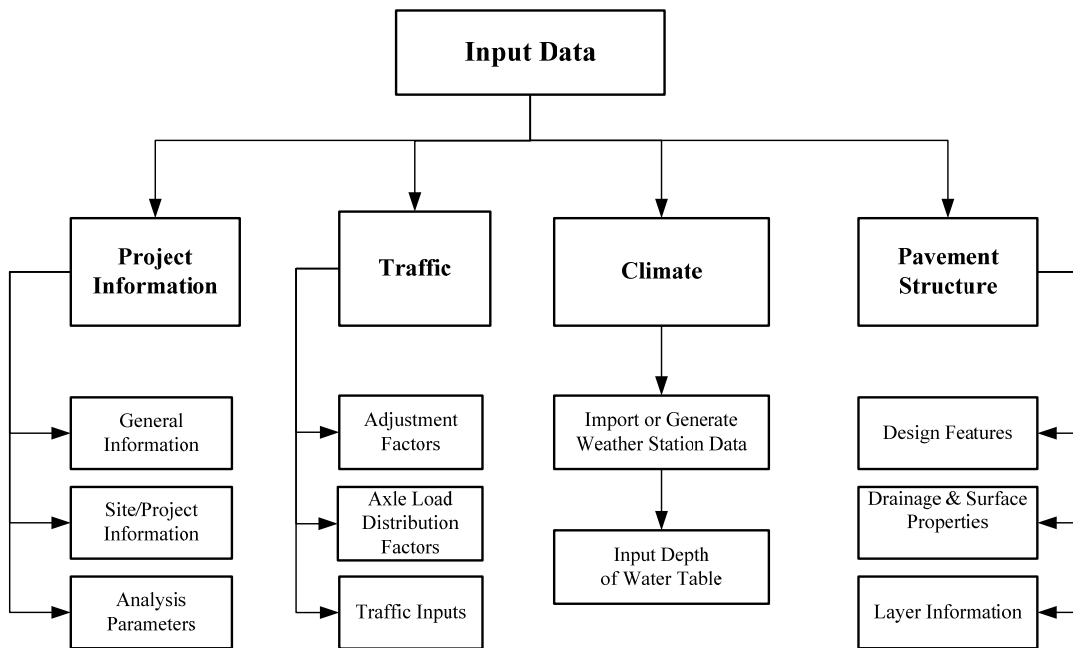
Input Data

Project Information

General Information

Site/Project Information

Analysis Parameters

Traffic

Adjustment Factors

Axle Load Distribution Factors

Traffic Inputs

Climate

Import or Generate Weather Station Data

Input Depth of Water Table

Pavement Structure

Design Features

Drainage & Surface Properties

Layer Information